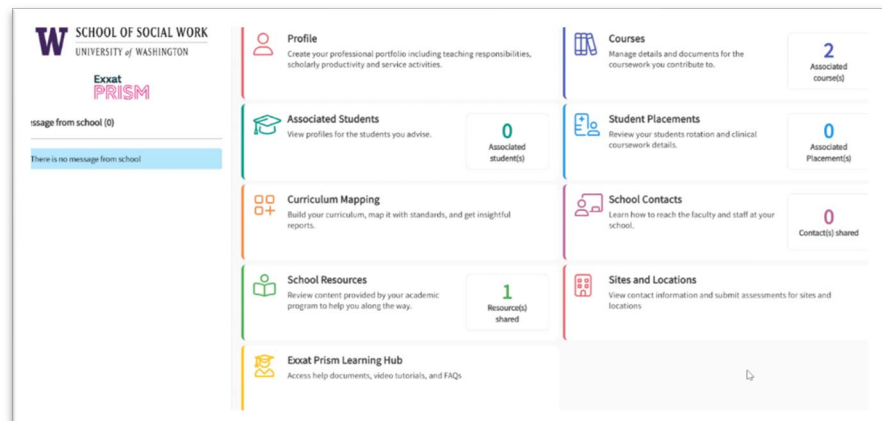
W SCHOOL OF SOCIAL WORK
UNIVERSITY of WASHINGTON

Exxat
PRISM

ssage from school (0)

There is no message from school

Profile
Create your professional portfolio including teaching responsibilities, scholarly productivity and service activities.

Courses
Manage details and documents for the coursework you contribute to.
2
Associated course(s)

Associated Students
View profiles for the students you advise.
0
Associated student(s)

Student Placements
Review your students rotation and clinical coursework details.
0
Associated Placement(s)

Curriculum Mapping
Build your curriculum, map it with standards, and get insightful reports.

School Contacts
Learn how to reach the faculty and staff at your school.
0
Contact(s) shared

School Resources
Review content provided by your academic program to help you along the way.
1
Resource(s) shared

Sites and Locations
View contact information and submit assessments for sites and locations

Exxat Prism Learning Hub
Access help documents, video tutorials, and FAQs